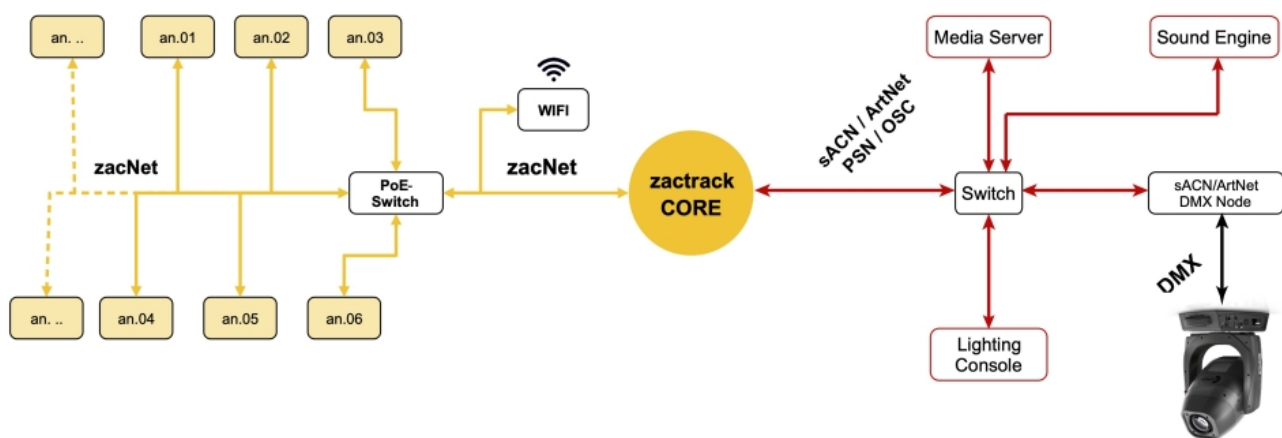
an. ..

an.01

an.02

an.03

WIFI

Media Server

Sound Engine

zacNet

PoE-Switch

zacNet

zactrack CORE

sACN / ArtNet PSN / OSC

Switch

sACN/ArtNet DMX Node

DMX

an. ..

an.04

an.05

an.06

Lighting Console